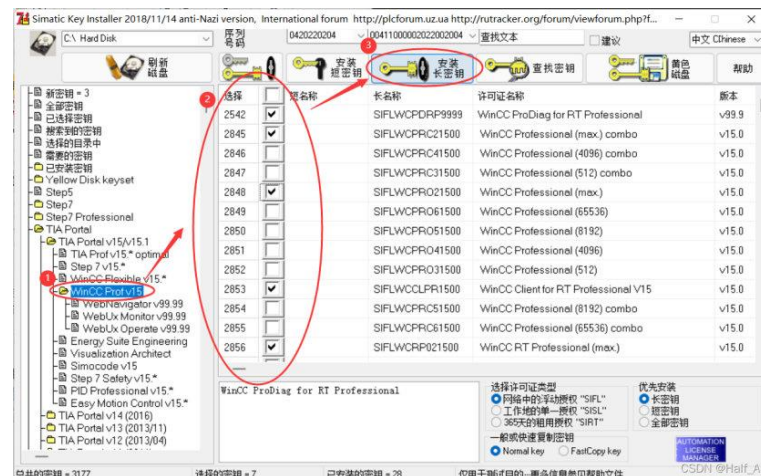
Simatic Key Installer 2018/11/14 anti-Nazi version, International forum http://plcforum.uz.ua http://rutracker.org/forum/viewforum.php?f...

C:\ Hard Disk

序列号码 0420220204 0041100000202200204 查找文本 建议 中文 Chinese

刷新磁盘 安装短密钥 安装长密钥 查找密钥 黄色磁盘 帮助

新密钥 = 3
全部密钥
已选择密钥
搜索到的密钥
选择的目录中
需要的密钥
已安装密钥
Yellow Disk keyset
Step5
Step7
Step7 Professional
TIA Portal
TIA Portal v15/v15.1
TIA Prof v15.* optimal
Step 7 v15.*
WinCC Flexible v15.*
WinCC Prof v15
WebNavigator v99.99
WebUx Monitor v99.99
WebUx Operate v99.99
Energy Suite Engineering
Visualization Architect
Simocode v15
Step 7 Safety v15.*
PID Professional v15.*
Easy Motion Control v15.*
TIA Portal v14 (2016)
TIA Portal v13 (2013/11)
TIA Portal v12 (2013/04)

| 选择 | | 短名称 | 长名称 | 许可证名称 | 版本 |
|---|---|---|---|---|---|
| 2542 | ✓ | | SIFLWCPDRP9999 | WinCC ProDiag for RT Professional | v99.9 |
| 2845 | ✓ | | SIFLWCPRC21500 | WinCC Professional (max.) combo | v15.0 |
| 2846 | | | SIFLWCPRC41500 | WinCC Professional (4096) combo | v15.0 |
| 2847 | | | SIFLWCPRC31500 | WinCC Professional (512) combo | v15.0 |
| 2848 | ✓ | | SIFLWCPRO21500 | WinCC Professional (max.) | v15.0 |
| 2849 | | | SIFLWCPRO61500 | WinCC Professional (65536) | v15.0 |
| 2850 | | | SIFLWCPRO51500 | WinCC Professional (8192) | v15.0 |
| 2851 | | | SIFLWCPRO41500 | WinCC Professional (4096) | v15.0 |
| 2852 | | | SIFLWCPRO31500 | WinCC Professional (512) | v15.0 |
| 2853 | ✓ | | SIFLWCCLPR1500 | WinCC Client for RT Professional V15 | v15.0 |
| 2854 | | | SIFLWCPRC51500 | WinCC Professional (8192) combo | v15.0 |
| 2855 | | | SIFLWCPRC61500 | WinCC Professional (65536) combo | v15.0 |
| 2856 | ✓ | | SIFLWCRP021500 | WinCC RT Professional (max.) | v15.0 |

WinCC ProDiag for RT Professional

选择许可证类型
网络中的浮动授权 "SIFL"
工作地的单一授权 "SISL"
365天的租用授权 "SIRT"
一般或快速复制密钥
Normal key
FastCopy key

优先安装
长密钥
短密钥
全部密钥

AUTOMATION LICENSE MANAGER

总共的密钥 = 3177 选择的密钥 = 7 已安装的密钥 = 28 仅用于测试目的...

CSDN @Half_A

1 2 3